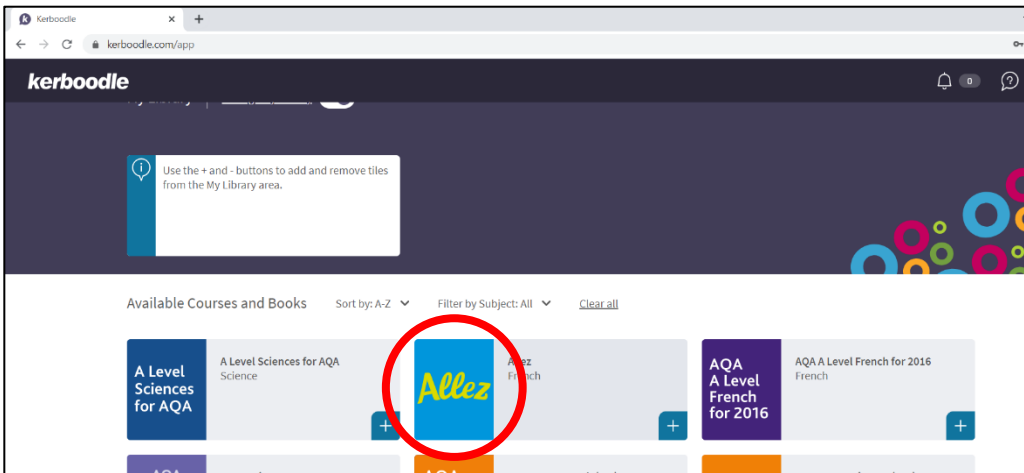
Kerboodle ×  +

← → C kerboodle.com/app

kerboodle

0

Use the + and - buttons to add and remove tiles from the My Library area.

Available Courses and Books Sort by: A-Z Filter by Subject: All Clear all

A Level Sciences for AQA

A Level Sciences for AQA
Science

+

Allez

Allez
French

+

AQA A Level French for 2016

AQA A Level French for 2016
French

+